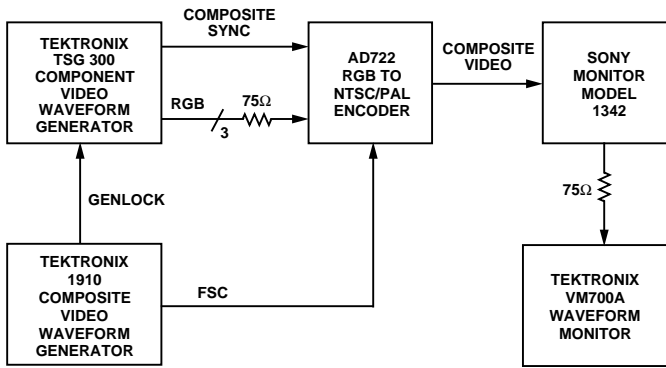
TEKTRONIX TSG 300 COMPONENT VIDEO WAVEFORM GENERATOR

COMPOSITE SYNC

RGB

75$\Omega$

3

AD722 RGB TO NTSC/PAL ENCODER

COMPOSITE VIDEO

SONY MONITOR MODEL 1342

GENLOCK

75$\Omega$

TEKTRONIX 1910 COMPOSITE VIDEO WAVEFORM GENERATOR

FSC

TEKTRONIX VM700A WAVEFORM MONITOR